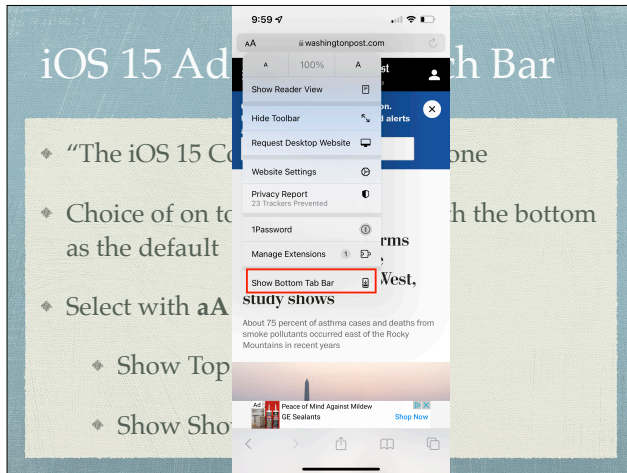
iOS 15 Ad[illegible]h Bar

"The iOS 15 Co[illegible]one

Choice of on to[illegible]h the bottom as the default

Select with aA

Show Top

Show Sho

9:59

AA washingtonpost.com

A 100% A

Show Reader View

Hide Toolbar

Request Desktop Website

Website Settings

Privacy Report
23 Trackers Prevented

1Password

Manage Extensions 1

Show Bottom Tab Bar

st

on.
l alerts

rms

e

West,
study shows

About 75 percent of asthma cases and deaths from smoke pollutants occurred east of the Rocky Mountains in recent years

Ad
Peace of Mind Against Mildew
GE Sealants
Shop Now